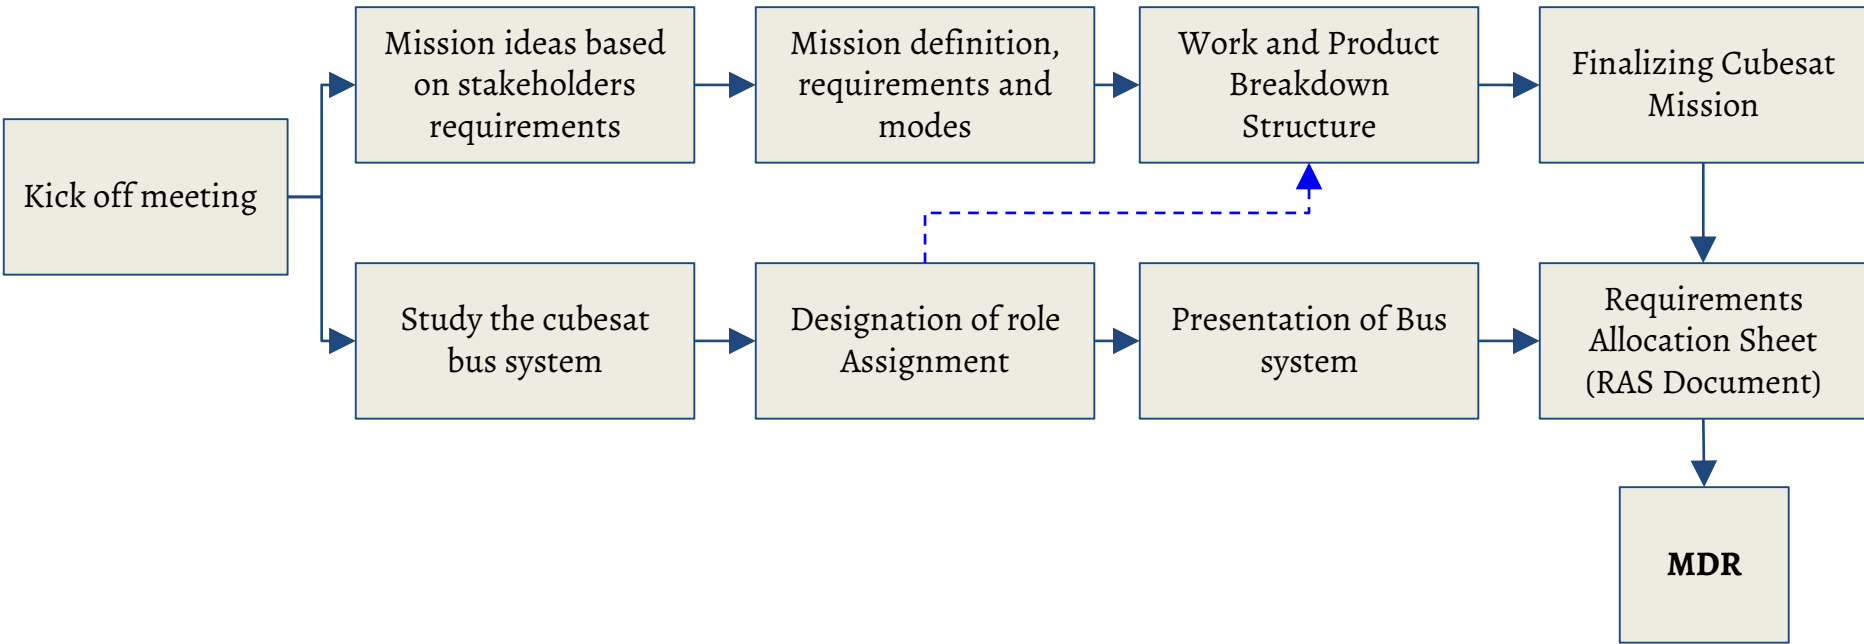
Kick off meeting

Mission ideas based on stakeholders requirements

Mission definition, requirements and modes

Work and Product Breakdown Structure

Finalizing Cubesat Mission

Study the cubesat bus system

Designation of role Assignment

Presentation of Bus system

Requirements Allocation Sheet (RAS Document)

MDR